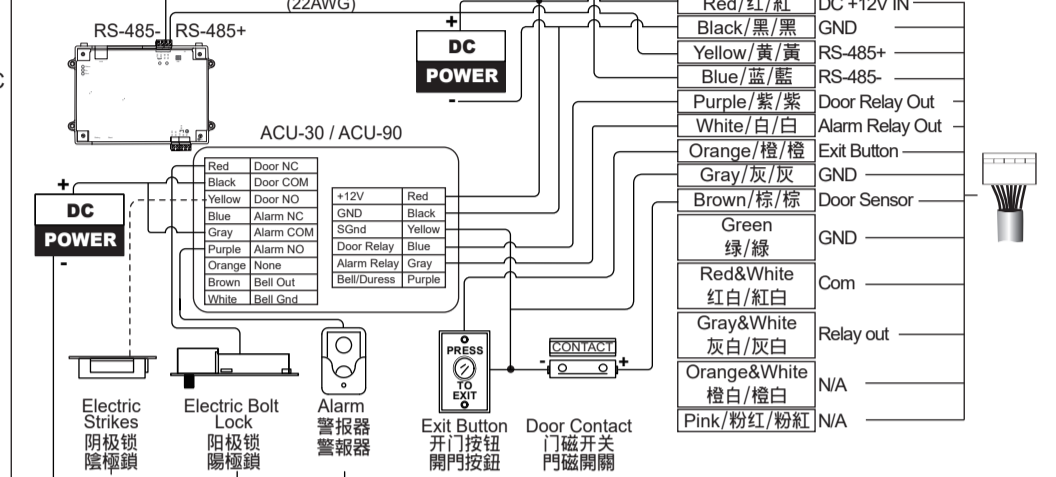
(22AWG)

RS-485- RS-485+

c

+
DC
POWER
-

ACU-30 / ACU-90

| Red | Door NC |
|---|---|
| Black | Door COM |
| Yellow | Door NO |
| Blue | Alarm NC |
| Gray | Alarm COM |
| Purple | Alarm NO |
| Orange | None |
| Brown | Bell Out |
| White | Bell Gnd |

| +12V | Red |
|---|---|
| GND | Black |
| SGnd | Yellow |
| Door Relay | Blue |
| Alarm Relay | Gray |
| Bell/Duress | Purple |

+
DC
POWER
-

| Red/红/紅 | DC +12V IN |
|---|---|
| Black/黑/黑 | GND |
| Yellow/黄/黃 | RS-485+ |
| Blue/蓝/藍 | RS-485- |
| Purple/紫/紫 | Door Relay Out |
| White/白/白 | Alarm Relay Out |
| Orange/橙/橙 | Exit Button |
| Gray/灰/灰 | GND |
| Brown/棕/棕 | Door Sensor |
| Green 绿/綠 | GND |
| Red&White 红白/紅白 | Com |
| Gray&White 灰白/灰白 | Relay out |
| Orange&White 橙白/橙白 | N/A |
| Pink/粉红/粉紅 | N/A |

Electric Strikes
阴极锁
陰極鎖

Electric Bolt Lock
阳极锁
陽極鎖

Alarm
警报器
警報器

PRESS
TO EXIT

Exit Button
开门按钮
開門按鈕

CONTACT
- +

Door Contact
门磁开关
門磁開關